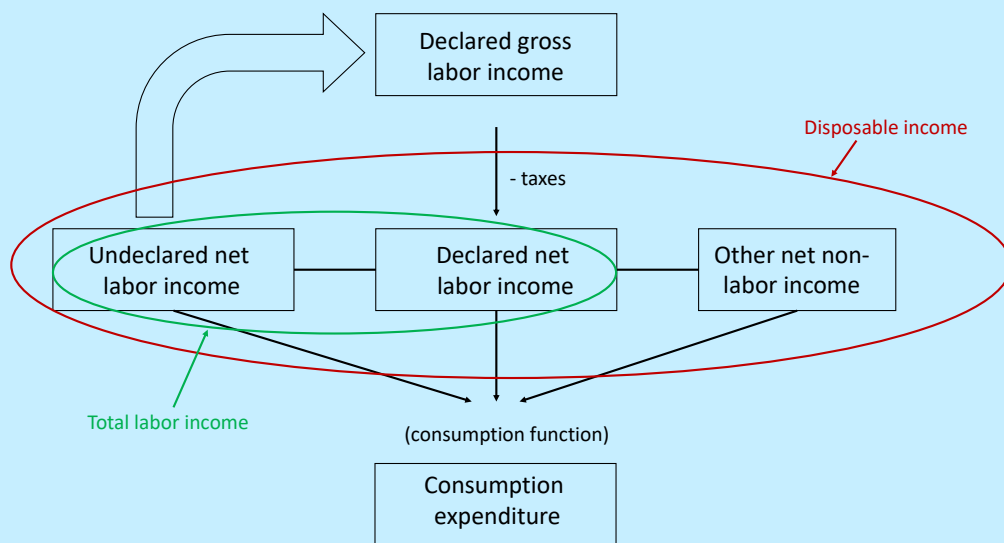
Declared gross labor income

Disposable income

- taxes

Undeclared net labor income

Declared net labor income

Other net non-labor income

Total labor income

(consumption function)

Consumption expenditure